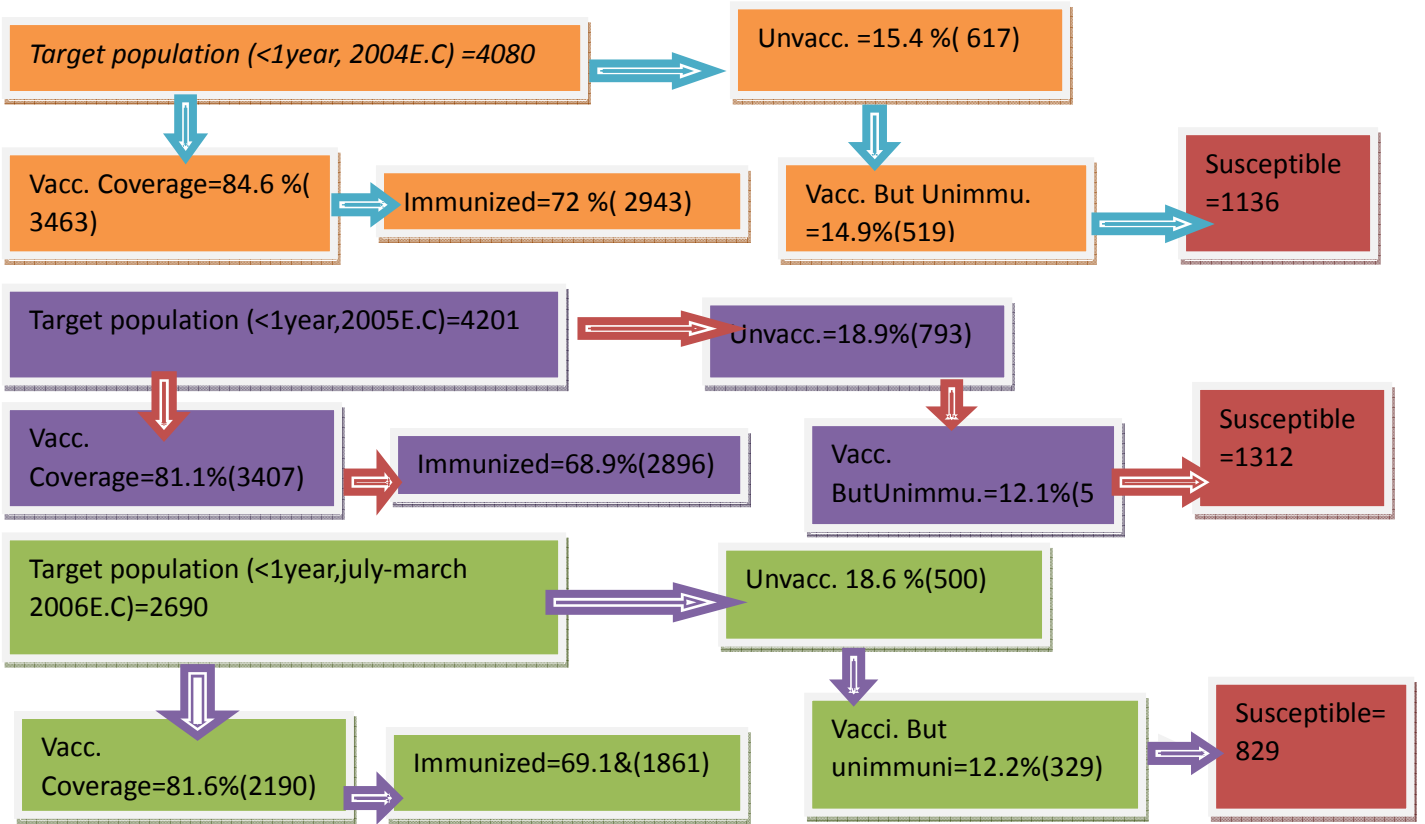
Target population (<1year, 2004E.C) =4080

Unvacc. =15.4 %( 617)

Vacc. Coverage=84.6 %( 3463)

Immunized=72 %( 2943)

Vacc. But Unimmu. =14.9%(519)

Susceptible =1136

Target population (<1year,2005E.C)=4201

Unvacc.=18.9%(793)

Vacc. Coverage=81.1%(3407)

Immunized=68.9%(2896)

Vacc. ButUnimmu.=12.1%(5

Susceptible =1312

Target population (<1year,july-march 2006E.C)=2690

Unvacc. 18.6 %(500)

Vacc. Coverage=81.6%(2190)

Immunized=69.1&(1861)

Vacci. But unimmuni=12.2%(329)

Susceptible= 829